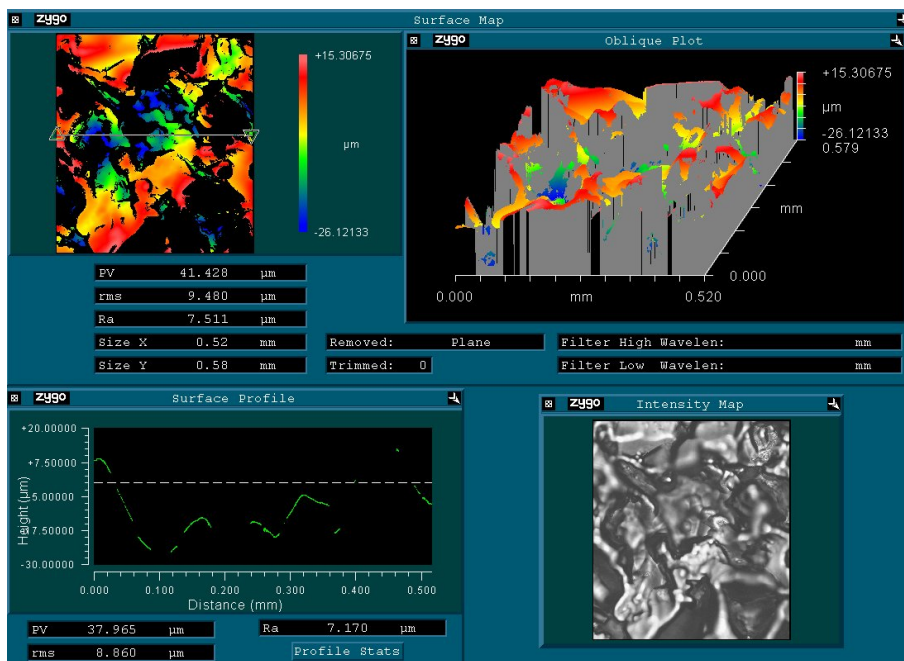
zygo Surface Map

+15.30675

µm

-26.12133

| PV | 41.428 | µm |
|---|---|---|
| rms | 9.480 | µm |
| Ra | 7.511 | µm |
| Size X | 0.52 | mm |
| Size Y | 0.58 | mm |

zygo Oblique Plot

+15.30675

µm

-26.12133

0.579

mm

0.000

0.000 mm 0.520

Removed: Plane

Trimmed: 0

Filter High Wavelen: mm

Filter Low Wavelen: mm

zygo Surface Profile

+20.00000

+7.50000

-5.00000

-17.50000

-30.00000

Height (µm)

0.000 0.100 0.200 0.300 0.400 0.500

Distance (mm)

| PV | 37.965 | µm |
|---|---|---|
| rms | 8.860 | µm |

Ra 7.170 µm

Profile Stats

zygo Intensity Map